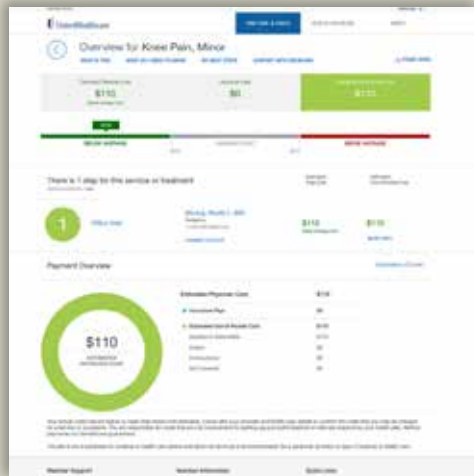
UnitedHealthcare

Overview for Knee Pain, Minor

$110

$0

$110

There is 1 step for the service or treatment

1

Office Visit

$110

$110

Payment Overview

Estimated Physician Costs

$110

Insurance Plan

$0

Estimated Out-of-Pocket Cost

$110

$110
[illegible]